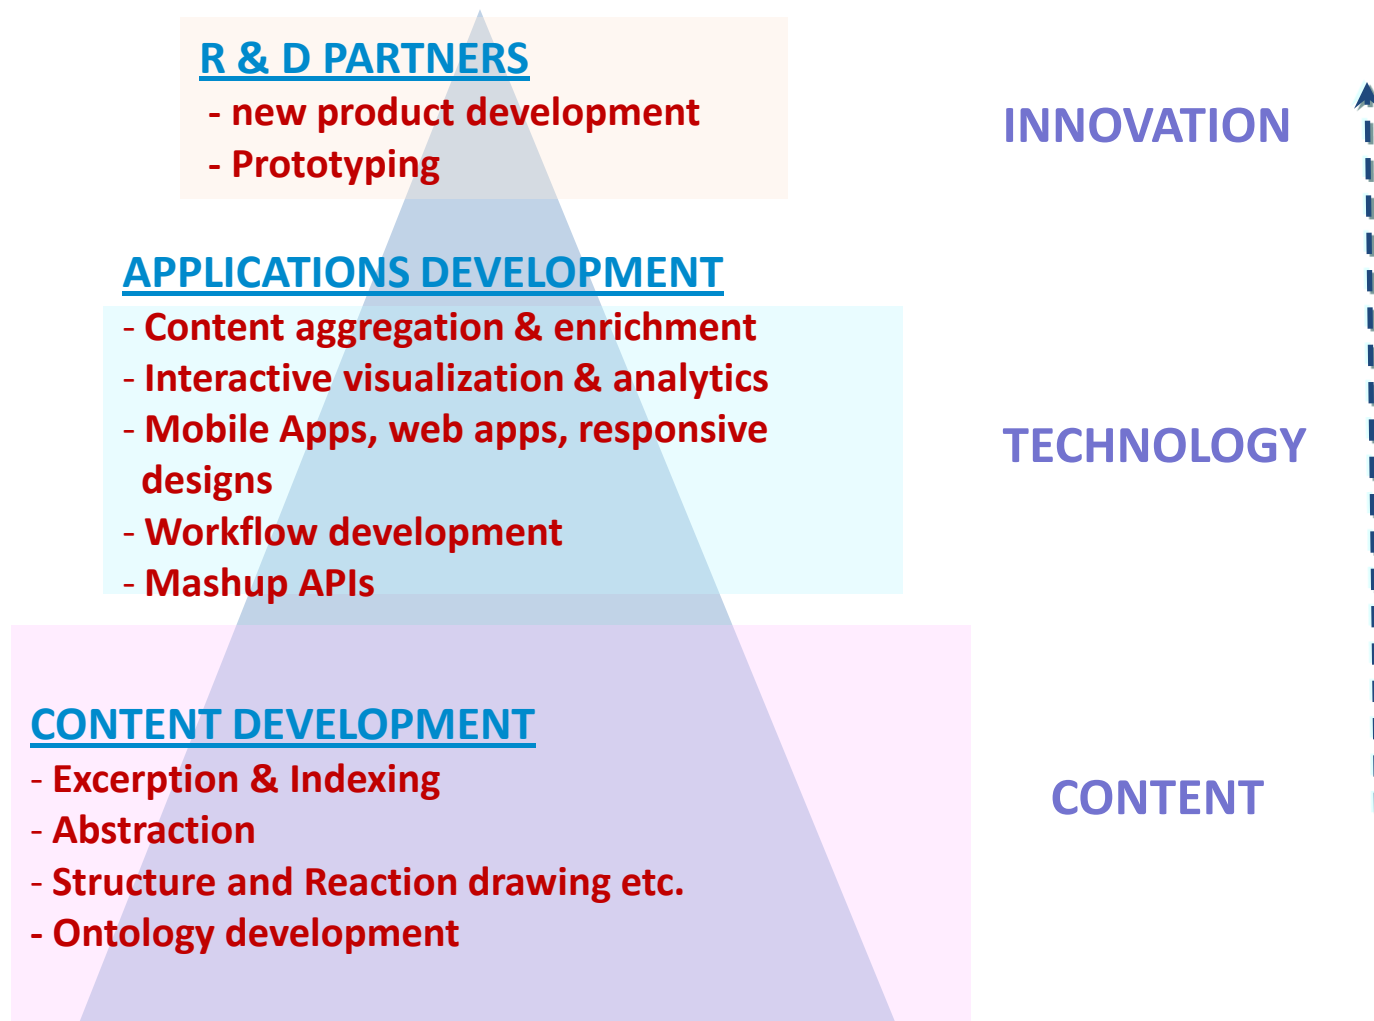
R & D PARTNERS
- new product development
- Prototyping

INNOVATION

APPLICATIONS DEVELOPMENT
- Content aggregation & enrichment
- Interactive visualization & analytics
- Mobile Apps, web apps, responsive designs
- Workflow development
- Mashup APIs

TECHNOLOGY

CONTENT DEVELOPMENT
- Excerption & Indexing
- Abstraction
- Structure and Reaction drawing etc.
- Ontology development

CONTENT